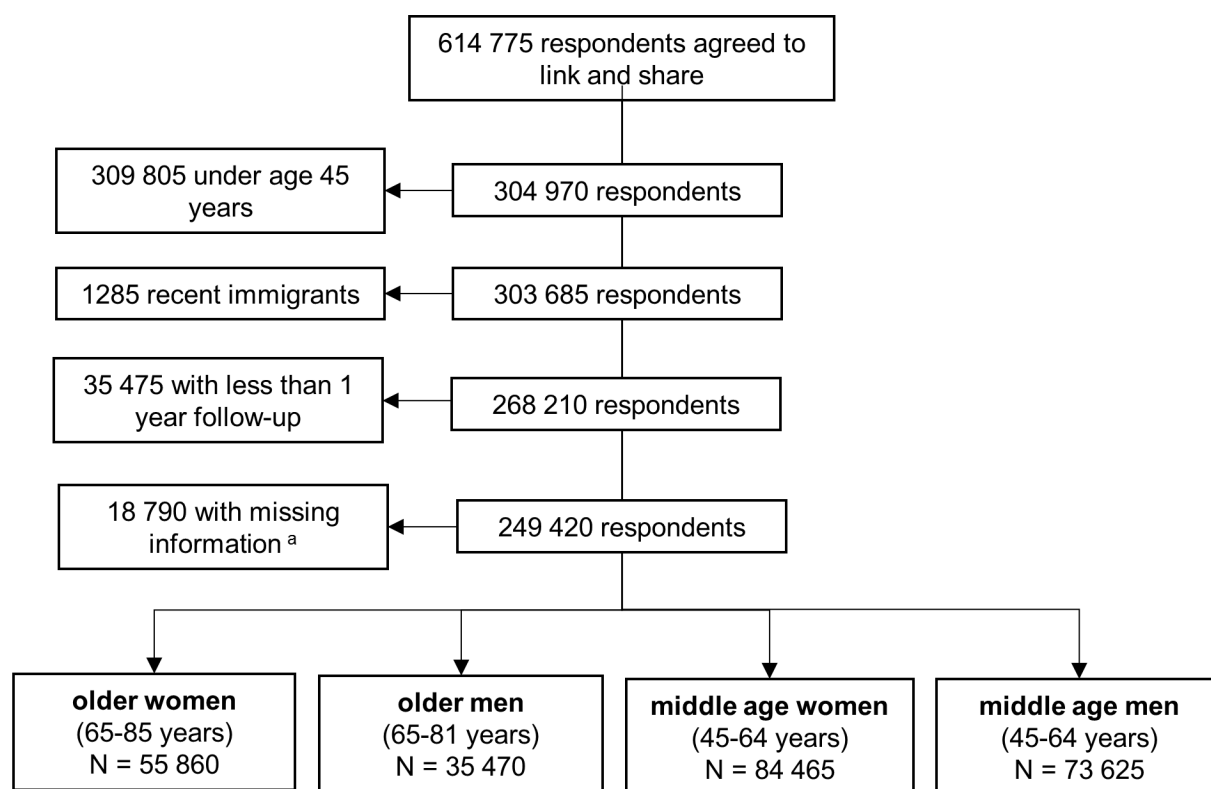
614 775 respondents agreed to link and share

309 805 under age 45 years

304 970 respondents

1285 recent immigrants

303 685 respondents

35 475 with less than 1 year follow-up

268 210 respondents

18 790 with missing information $^{a}$

249 420 respondents

**older women**
(65-85 years)
N = 55 860

**older men**
(65-81 years)
N = 35 470

**middle age women**
(45-64 years)
N = 84 465

**middle age men**
(45-64 years)
N = 73 625